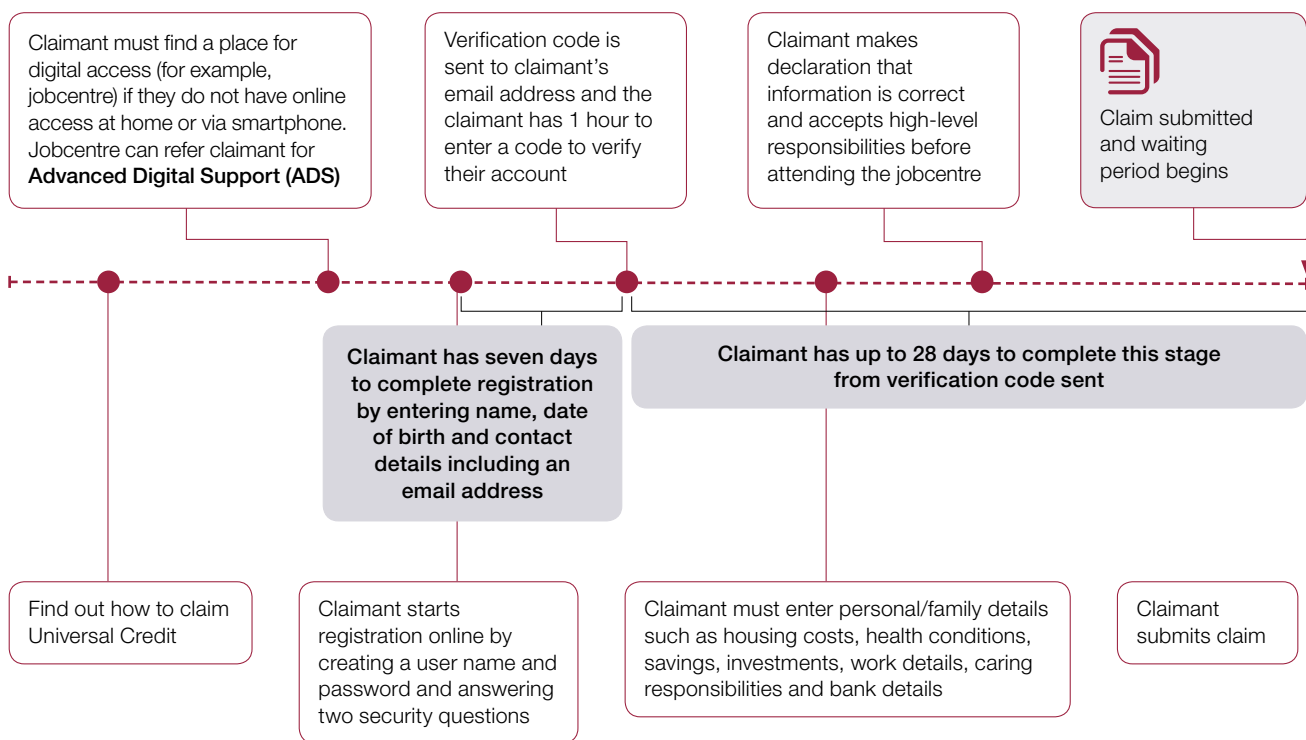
Claimant must find a place for digital access (for example, jobcentre) if they do not have online access at home or via smartphone. Jobcentre can refer claimant for **Advanced Digital Support (ADS)**

Verification code is sent to claimant's email address and the claimant has 1 hour to enter a code to verify their account

Claimant makes declaration that information is correct and accepts high-level responsibilities before attending the jobcentre

Claim submitted and waiting period begins

Claimant has seven days to complete registration by entering name, date of birth and contact details including an email address

Claimant has up to 28 days to complete this stage from verification code sent

Find out how to claim Universal Credit

Claimant starts registration online by creating a user name and password and answering two security questions

Claimant must enter personal/family details such as housing costs, health conditions, savings, investments, work details, caring responsibilities and bank details

Claimant submits claim